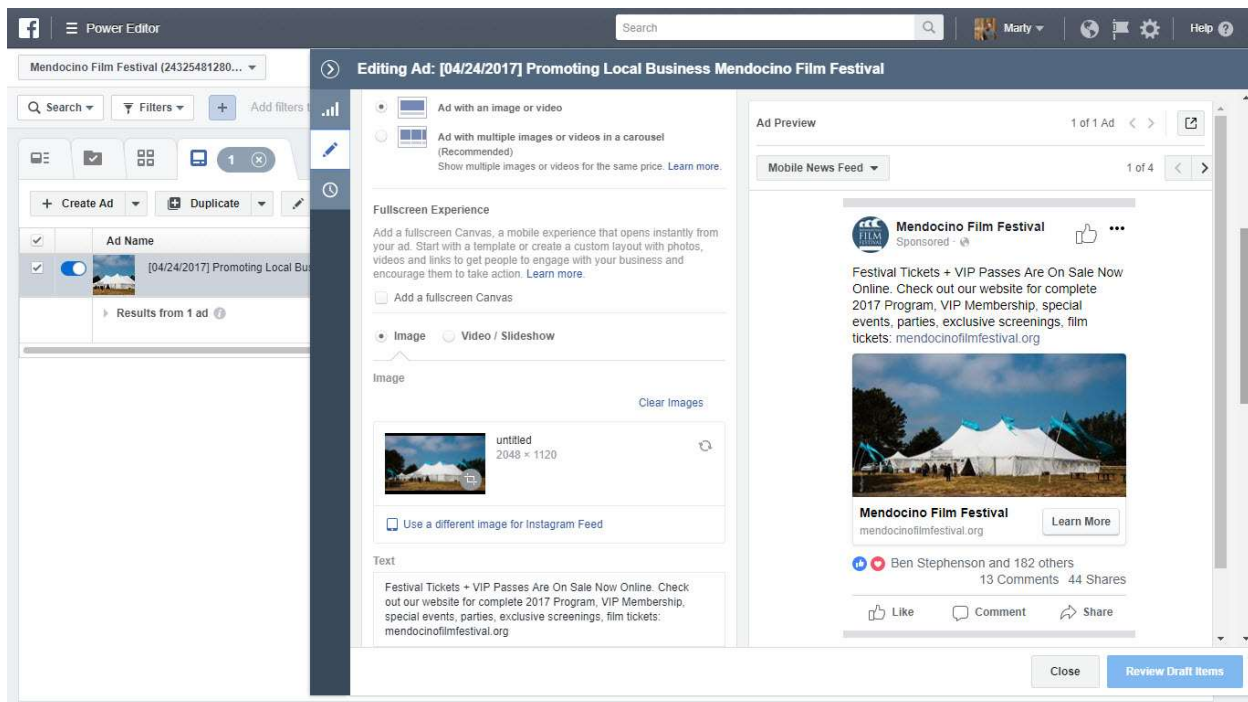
Power Editor

Search

Marty

Help

Mendocino Film Festival (24325481280...

Search

Filters

Add filters t

1

Create Ad

Duplicate

Ad Name

[04/24/2017] Promoting Local Bu

Results from 1 ad

Editing Ad: [04/24/2017] Promoting Local Business Mendocino Film Festival

Ad with an image or video

Ad with multiple images or videos in a carousel (Recommended)
Show multiple images or videos for the same price. Learn more.

Fullscreen Experience

Add a fullscreen Canvas, a mobile experience that opens instantly from your ad. Start with a template or create a custom layout with photos, videos and links to get people to engage with your business and encourage them to take action. Learn more.

Add a fullscreen Canvas

Image

Video / Slideshow

Image

Clear Images

untitled
2048 × 1120

Use a different image for Instagram Feed

Text

Festival Tickets + VIP Passes Are On Sale Now Online. Check out our website for complete 2017 Program, VIP Membership, special events, parties, exclusive screenings, film tickets: mendocinofilmfestival.org

Ad Preview

1 of 1 Ad

Mobile News Feed

1 of 4

Mendocino Film Festival
Sponsored

Festival Tickets + VIP Passes Are On Sale Now Online. Check out our website for complete 2017 Program, VIP Membership, special events, parties, exclusive screenings, film tickets: mendocinofilmfestival.org

Mendocino Film Festival
mendocinofilmfestival.org

Learn More

Ben Stephenson and 182 others
13 Comments 44 Shares

Like

Comment

Share

Close

Review Draft Items